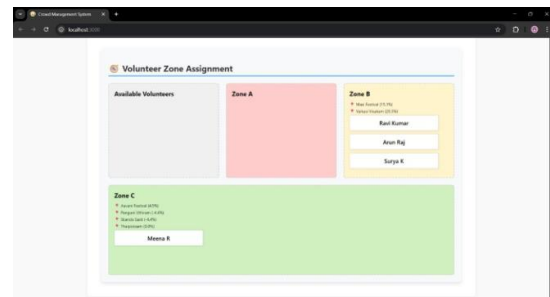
Crowd Management System

localhost:3000

Volunteer Zone Assignment

Available Volunteers

Zone A

Zone B

Mass Festival (15.1%)

Temple Visitors (25.0%)

Ravi Kumar

Arun Raj

Surya K

Zone C

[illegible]

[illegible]

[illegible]

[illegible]

Meena R